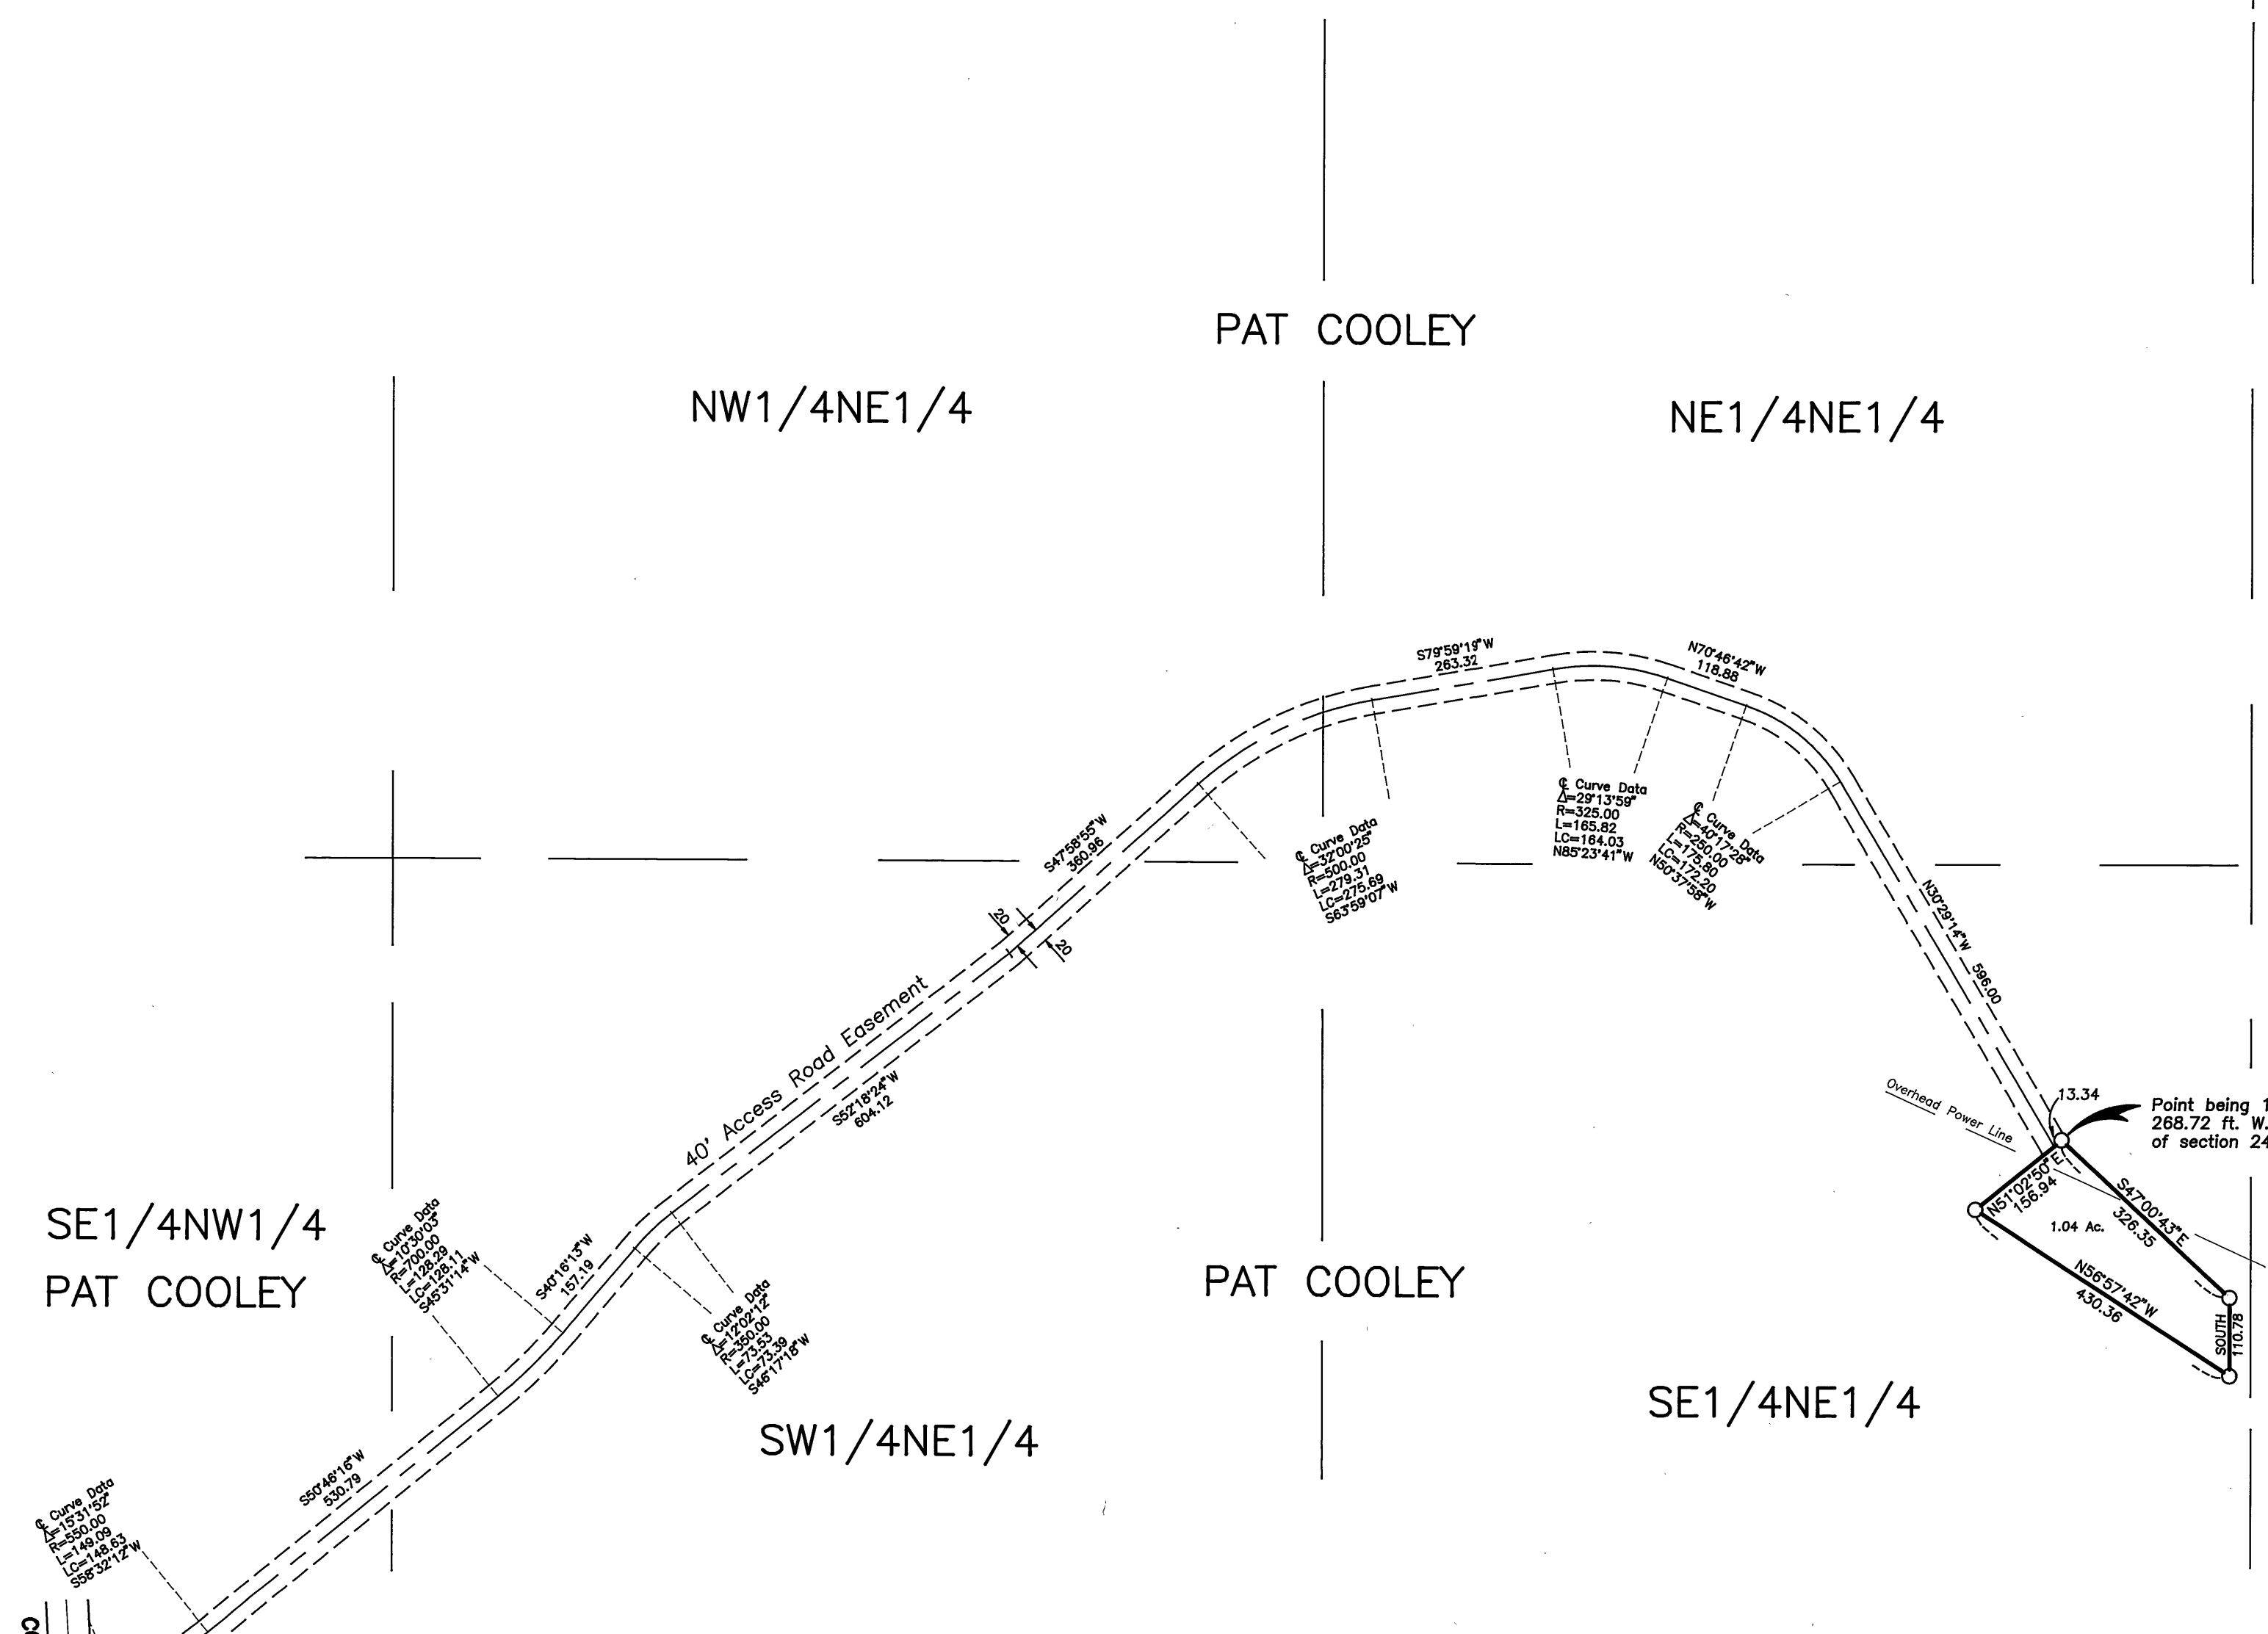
PAT COOLEY

NW1/4NE1/4

NE1/4NE1/4

S79°59'19"W
263.32

N70°46'42"W
118.88

S47°58'55"W
360.96

℄ Curve Data
Δ=32°00'25"
R=500.00
L=279.31
LC=275.69
S63°59'07"W

℄ Curve Data
Δ=29°13'59"
R=325.00
L=165.82
LC=164.03
N85°23'41"W

℄ Curve Data
Δ=40°17'28"
R=250.00
L=175.80
LC=172.20
N50°37'58"W

N30°29'14"W
596.00

20
20

40' Access Road Easement

S52°18'24"W
604.12

Overhead Power Line

13.34

Point being 1
268.72 ft. W.
of section 24

N51°02'50"E
156.94

1.04 Ac.

S47°00'43"E
326.35

N56°57'42"W
430.36

SOUTH
110.78

SE1/4NW1/4
PAT COOLEY

℄ Curve Data
Δ=10°30'03"
R=700.00
L=128.29
LC=128.11
S45°31'14"W

S40°16'13"W
157.19

℄ Curve Data
Δ=12°02'12"
R=350.00
L=73.53
LC=73.39
S46°17'18"W

PAT COOLEY

SE1/4NE1/4

SW1/4NE1/4

S50°46'16"W
530.79

℄ Curve Data
Δ=15°31'52"
R=550.00
L=149.09
LC=148.63
S58°32'12"W

8